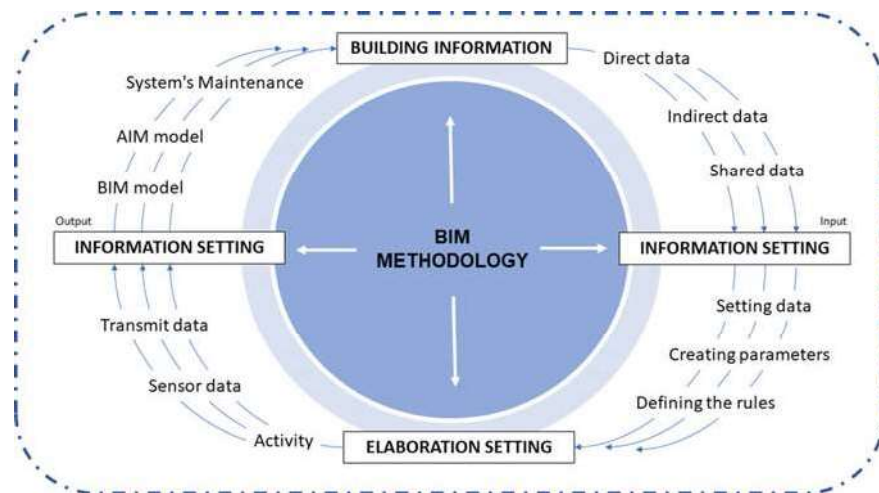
BUILDING INFORMATION

Direct data

Indirect data

Shared data

Input

INFORMATION SETTING

Setting data

Creating parameters

Defining the rules

ELABORATION SETTING

Activity

Sensor data

Transmit data

Output

INFORMATION SETTING

BIM model

AIM model

System's Maintenance

BIM METHODOLOGY